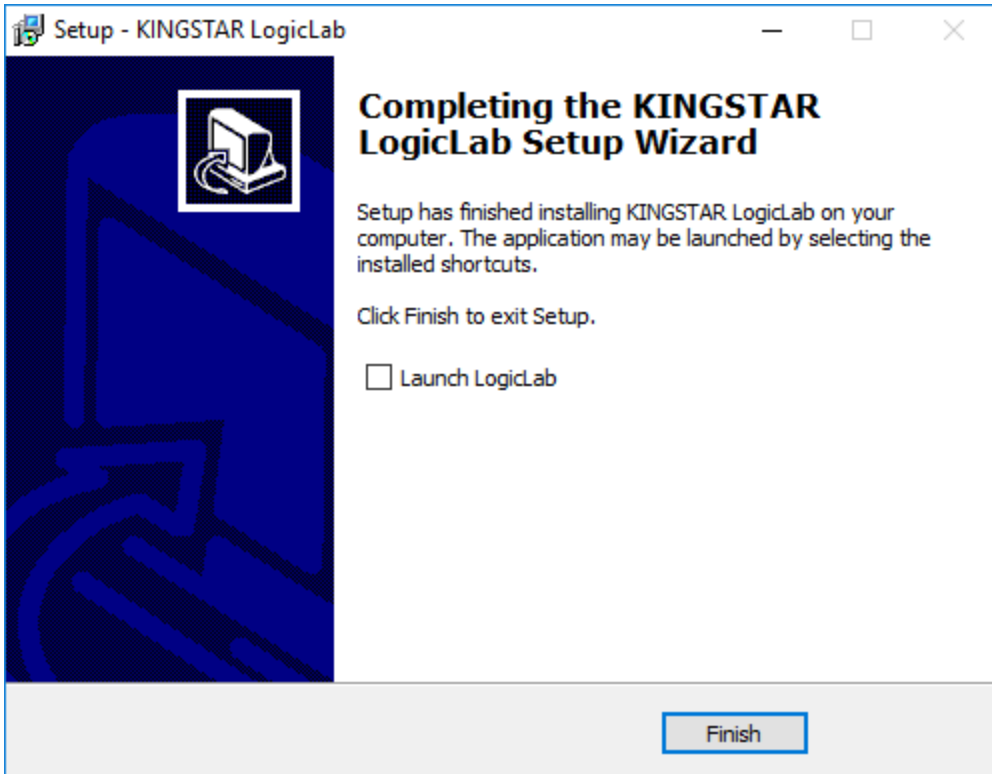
Setup - KINGSTAR LogicLab

Completing the KINGSTAR LogicLab Setup Wizard

Setup has finished installing KINGSTAR LogicLab on your computer. The application may be launched by selecting the installed shortcuts.

Click Finish to exit Setup.

Launch LogicLab

Finish